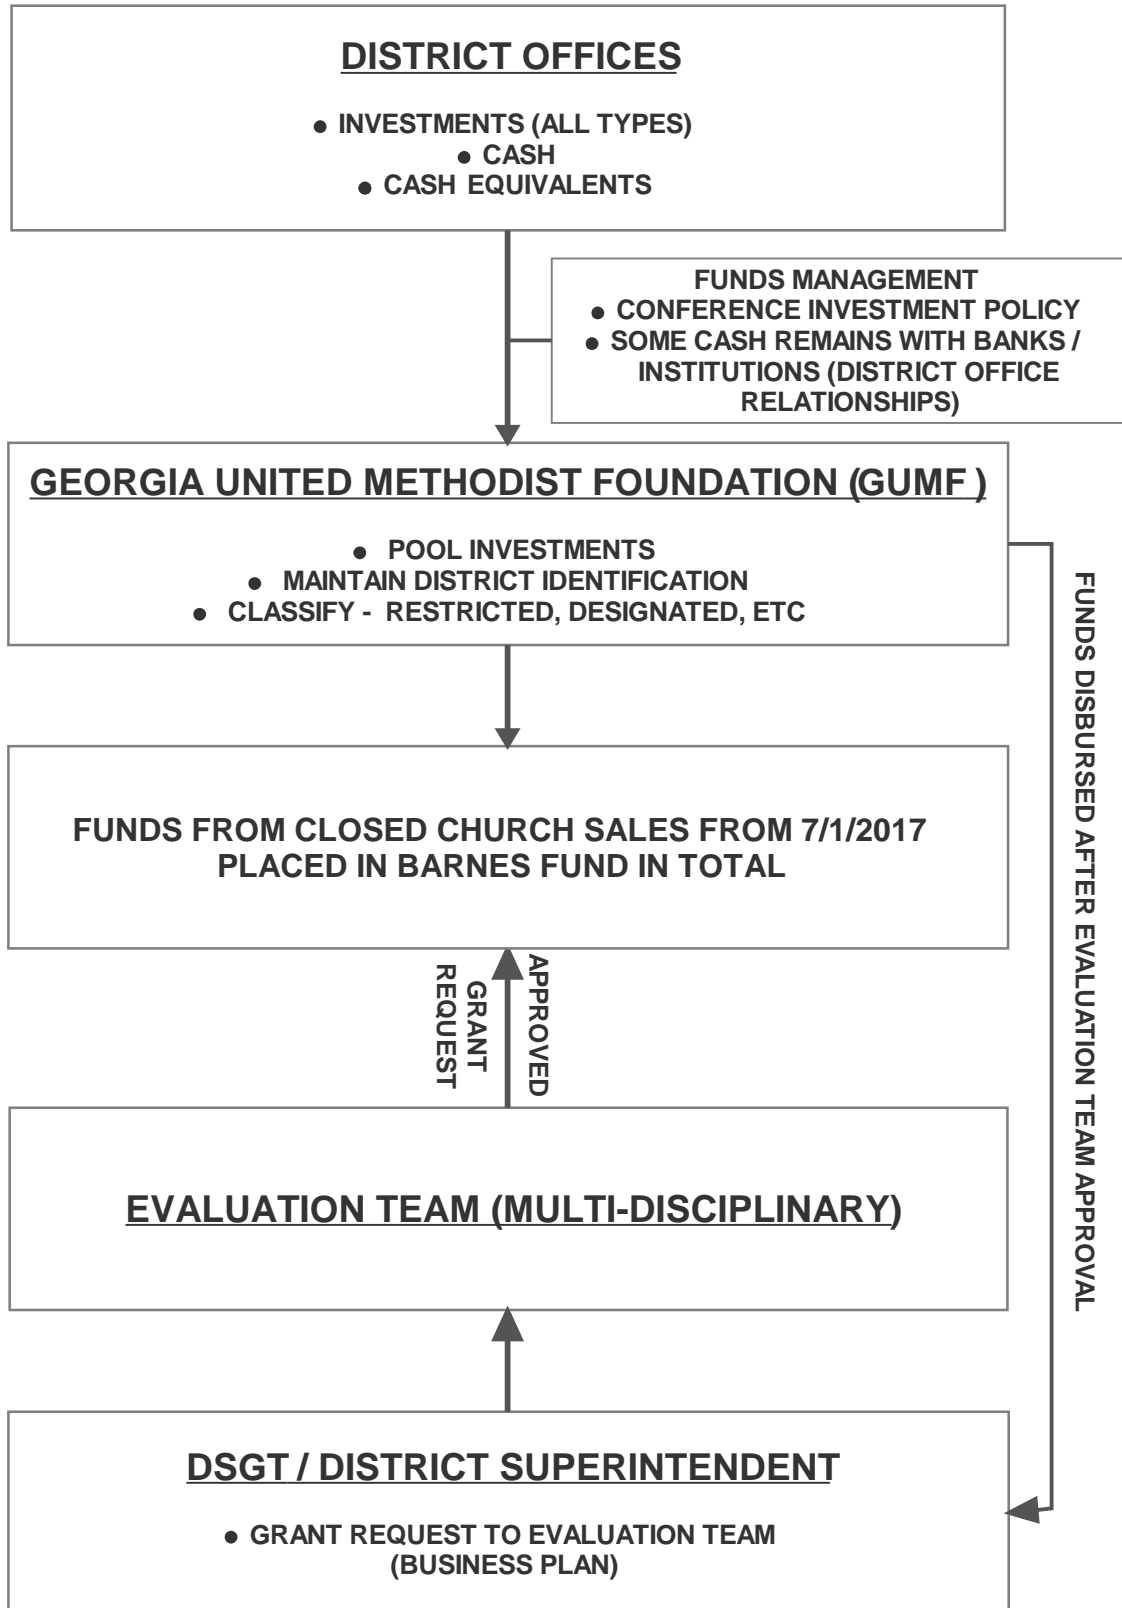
DISTRICT OFFICES

• INVESTMENTS (ALL TYPES)
• CASH
• CASH EQUIVALENTS

FUNDS MANAGEMENT
• CONFERENCE INVESTMENT POLICY
• SOME CASH REMAINS WITH BANKS / INSTITUTIONS (DISTRICT OFFICE RELATIONSHIPS)

GEORGIA UNITED METHODIST FOUNDATION (GUMF )

• POOL INVESTMENTS
• MAINTAIN DISTRICT IDENTIFICATION
• CLASSIFY - RESTRICTED, DESIGNATED, ETC

FUNDS DISBURSED AFTER EVALUATION TEAM APPROVAL

FUNDS FROM CLOSED CHURCH SALES FROM 7/1/2017 PLACED IN BARNES FUND IN TOTAL

APPROVED GRANT REQUEST

EVALUATION TEAM (MULTI-DISCIPLINARY)

DSGT / DISTRICT SUPERINTENDENT

• GRANT REQUEST TO EVALUATION TEAM (BUSINESS PLAN)